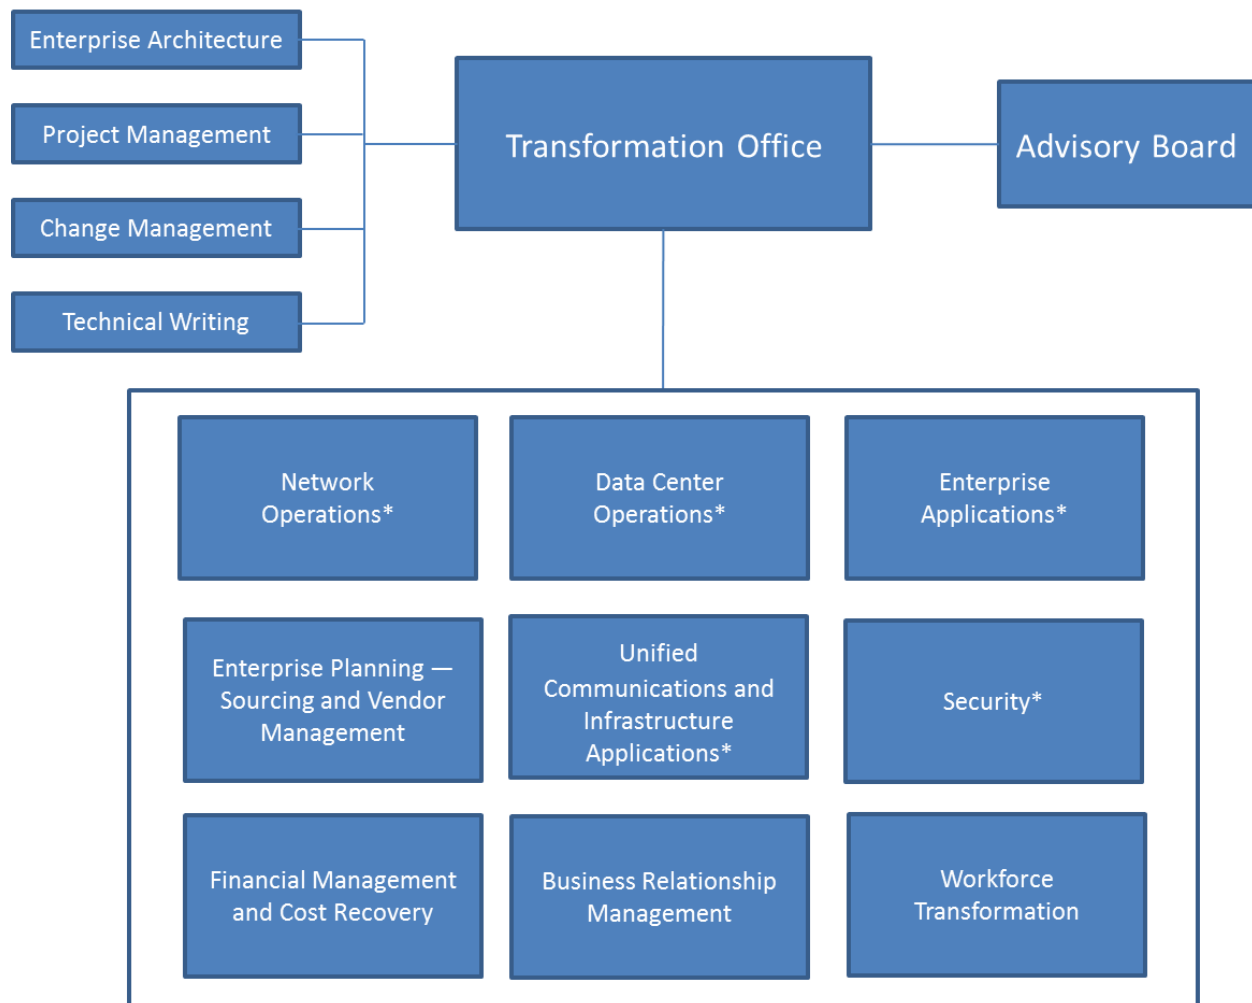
Enterprise Architecture

Project Management

Change Management

Technical Writing

Transformation Office

Advisory Board

Network Operations*

Data Center Operations*

Enterprise Applications*

Enterprise Planning — Sourcing and Vendor Management

Unified Communications and Infrastructure Applications*

Security*

Financial Management and Cost Recovery

Business Relationship Management

Workforce Transformation